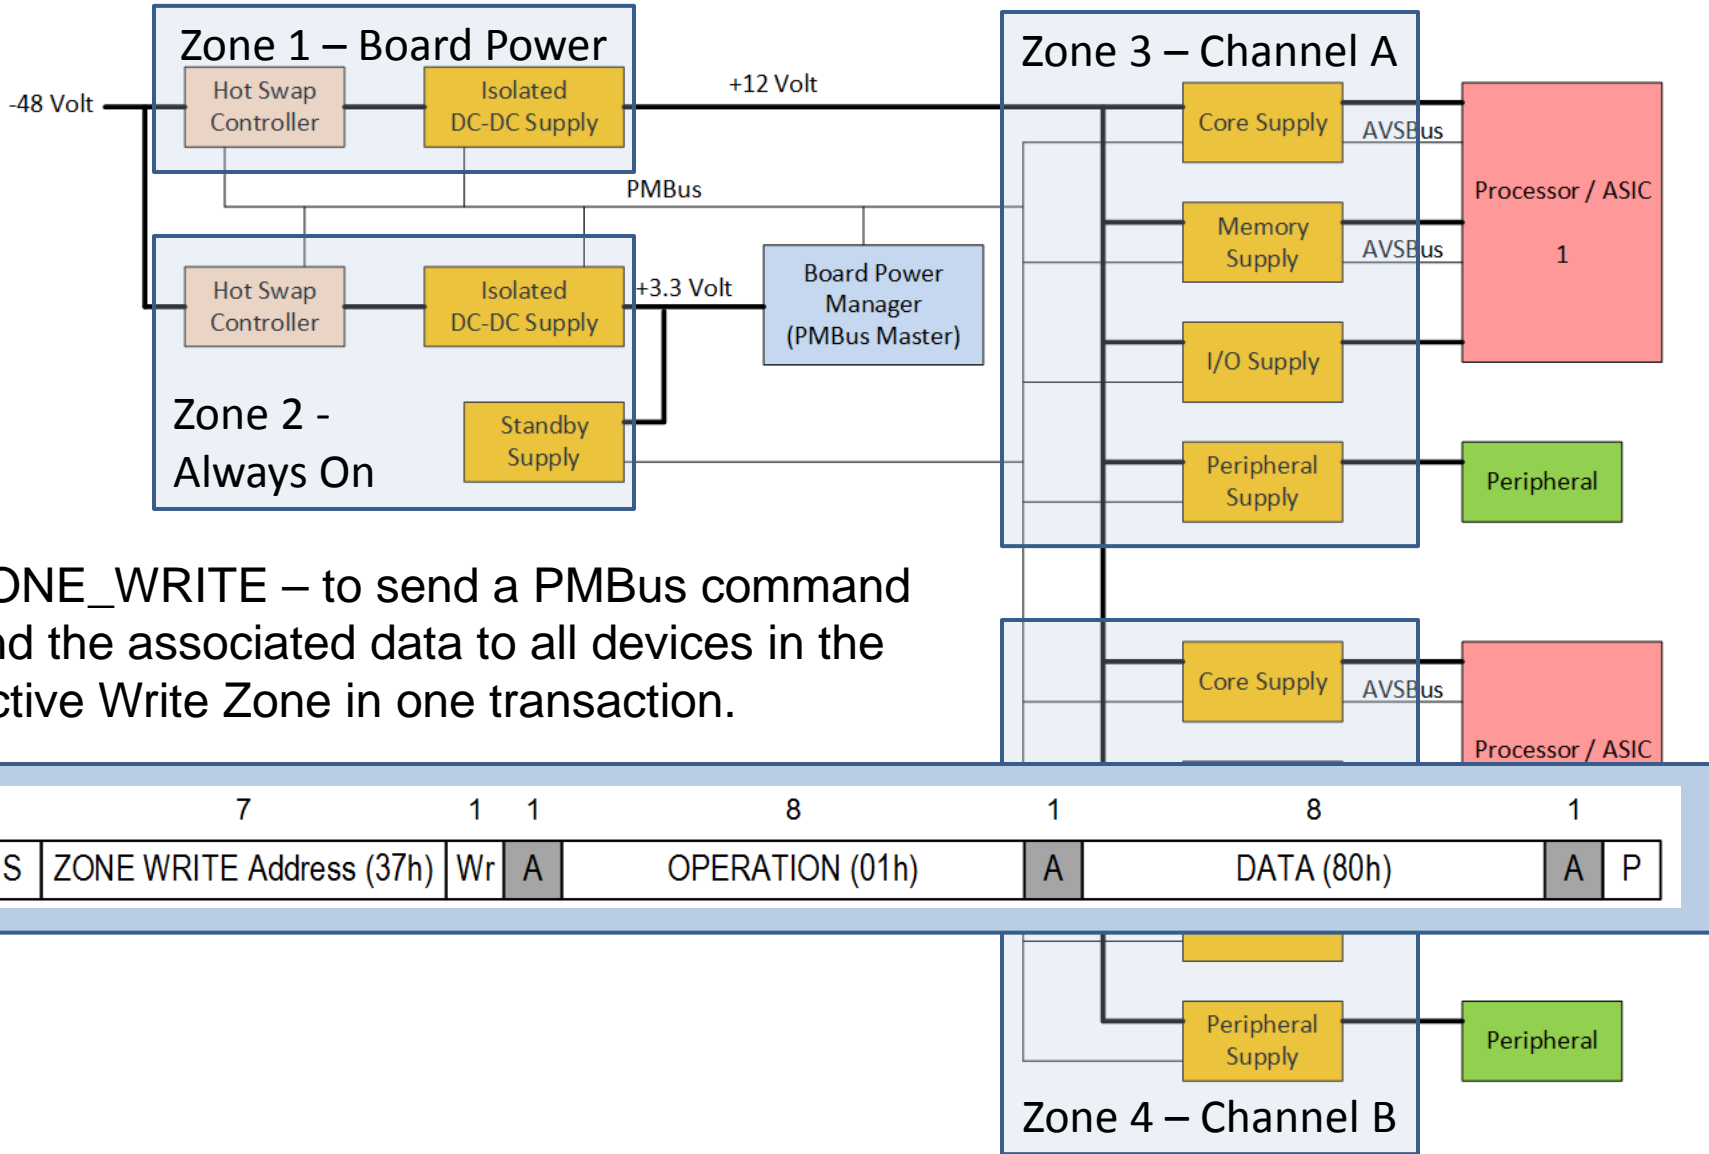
Zone 1 – Board Power
-48 Volt
Hot Swap Controller
Isolated DC-DC Supply
+12 Volt
PMBus
Hot Swap Controller
Isolated DC-DC Supply
+3.3 Volt
Board Power Manager (PMBus Master)
Zone 2 - Always On
Standby Supply

Zone 3 – Channel A
Core Supply
AVSBus
Memory Supply
AVSBus
I/O Supply
Peripheral Supply
Processor / ASIC
1
Peripheral

ONE_WRITE – to send a PMBus command nd the associated data to all devices in the ctive Write Zone in one transaction.

Core Supply
AVSBus
Processor / ASIC
Peripheral Supply
Peripheral
Zone 4 – Channel B

| | 7 | 1 | 1 | 8 | 1 | 8 | 1 | |
|---|---|---|---|---|---|---|---|---|
| S | ZONE WRITE Address (37h) | Wr | A | OPERATION (01h) | A | DATA (80h) | A | P |